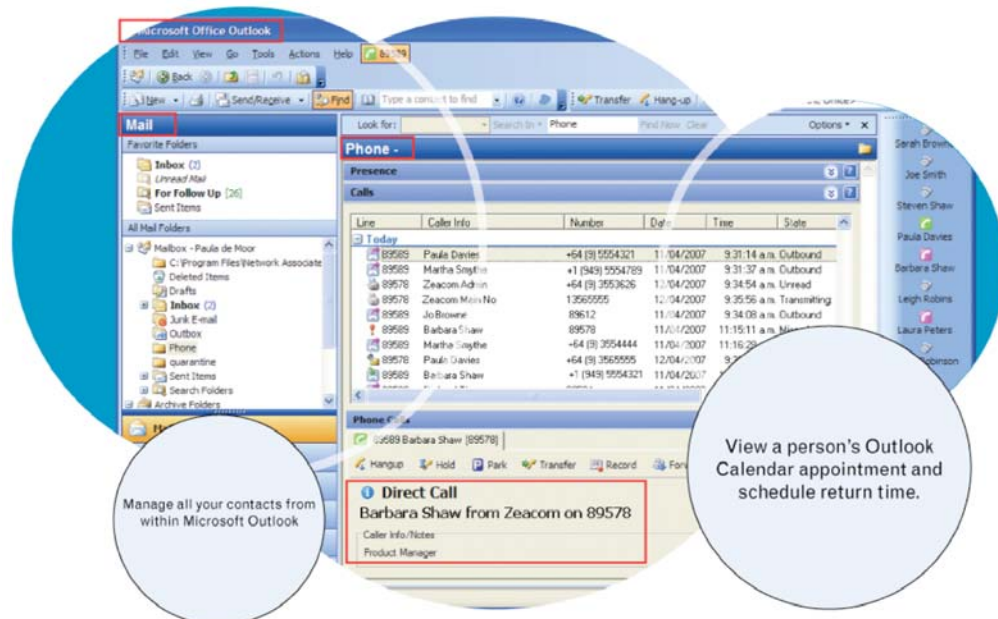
Microsoft Office Outlook

File Edit View Go Tools Actions Help 89579

Back

New Send/Receive Find Type a contact to find Transfer Hang-up

Mail

Favorite Folders

Inbox (2)
Unread Mail
For Follow Up [26]
Sent Items

All Mail Folders

Mailbox - Paula de Moor
C:\Program Files\Network Associate
Deleted Items
Drafts
Inbox (2)
Junk E-mail
Outbox
Phone
quarantine
Sent Items
Search Folders
Archive Folders

Look for: Search In Phone Find Now Clear Options ×

Phone -

Presence

Calls

| Line | Caller Info | Number | Date | Time | State |
|---|---|---|---|---|---|
| Today | | | | | |
| 89589 | Paula Davies | +64 (9) 5554321 | 11/04/2007 | 9:31:14 a.m. | Outbound |
| 89589 | Martha Smythe | +1 (949) 5554789 | 11/04/2007 | 9:31:37 a.m. | Outbound |
| 89589 | Zeacom Admin | +64 (9) 3553626 | 11/04/2007 | 9:34:54 a.m. | Unread |
| 89578 | Zeacom Main No | 13565555 | 12/04/2007 | 9:35:56 a.m. | Transmitting |
| 89589 | Jo Browne | 89612 | 11/04/2007 | 9:34:08 a.m. | Outbound |
| 89589 | Barbara Shaw | 89578 | 11/04/2007 | 11:15:11 a.m. | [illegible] |
| 89589 | Martha Smythe | +64 (9) 3554444 | 11/04/2007 | 11:16:28 | |
| 89578 | Paula Davies | +64 (9) 3565555 | 12/04/2007 | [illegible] | |
| 89589 | Barbara Shaw | +1 (949) 5554321 | 11/04/2007 | | |

Phone Calls

89589 Barbara Shaw [89578]

Hangup Hold Park Transfer Record For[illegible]

Direct Call
Barbara Shaw from Zeacom on 89578
Caller Info/Notes
Product Manager

Sarah Browne
Joe Smith
Steven Shaw
Paula Davies
Barbara Shaw
Leigh Robins
Laura Peters
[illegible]obinson

Manage all your contacts from within Microsoft Outlook

View a person's Outlook Calendar appointment and schedule return time.